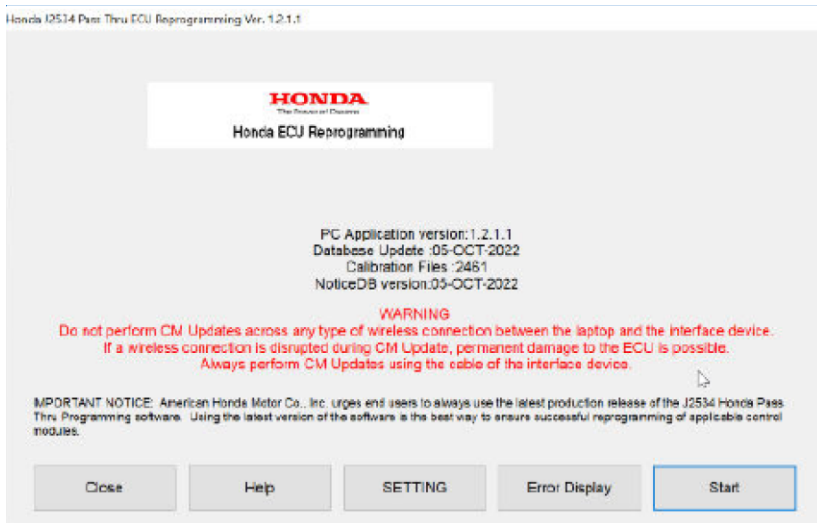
Honda J2534 Pass Thru ECU Reprogramming Ver. 1.2.1.1

HONDA
The Power of Dreams
Honda ECU Reprogramming

PC Application version:1.2.1.1
Database Update :05-OCT-2022
Calibration Files :2461
NoticeDB version:05-OCT-2022

WARNING
Do not perform CM Updates across any type of wireless connection between the laptop and the interface device.
If a wireless connection is disrupted during CM Update, permanent damage to the ECU is possible.
Always perform CM Updates using the cable of the interface device.

IMPORTANT NOTICE: American Honda Motor Co., Inc. urges end users to always use the latest production release of the J2534 Honda Pass Thru Programming software. Using the latest version of the software is the best way to ensure successful reprogramming of applicable control modules.

Close | Help | SETTING | Error Display | Start